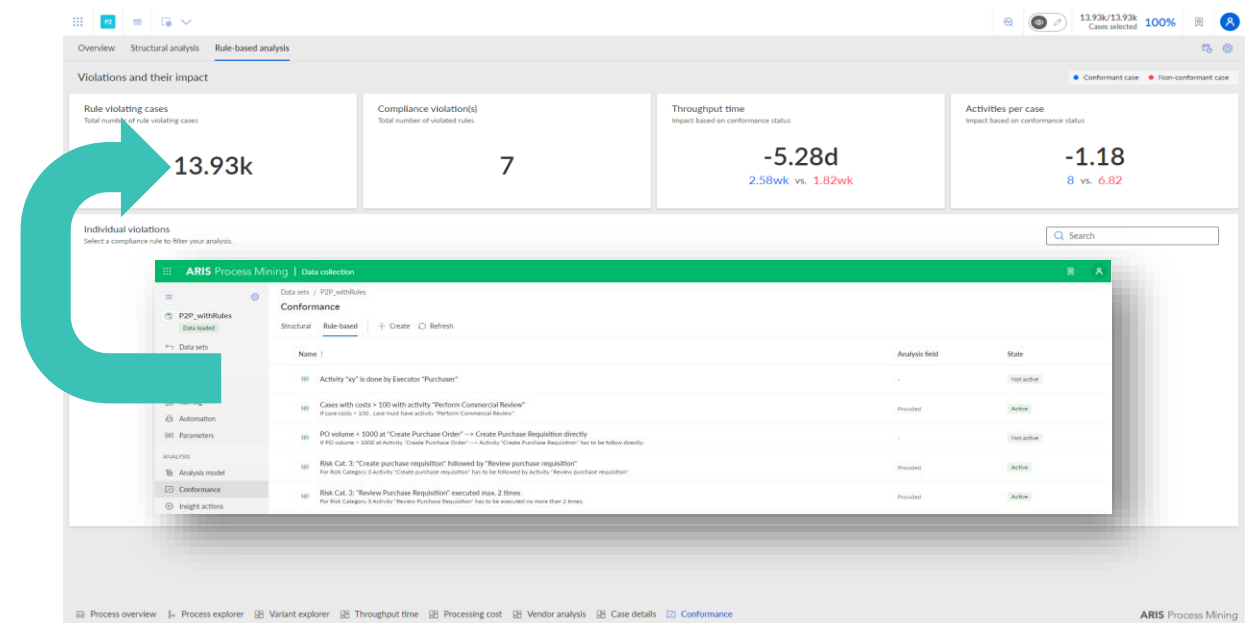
P2

13.93k/13.93k
Cases selected
100%

Overview Structural analysis Rule-based analysis

Violations and their impact

Conformant case Non-conformant case

Rule violating cases
Total number of rule violating cases
13.93k

Compliance violation(s)
Total number of violated rules
7

Throughput time
Impact based on conformance status
-5.28d
2.58wk vs. 1.82wk

Activities per case
Impact based on conformance status
-1.18
8 vs. 6.82

Individual violations
Select a compliance rule to filter your analysis.

Search

ARIS Process Mining | Data collection

P2P_withRules
Data loaded
Data sets
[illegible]
Automation
Parameters
ANALYSIS
Analysis model
Conformance
Insight actions

Data sets / P2P_withRules
Conformance
Structural Rule-based + Create Refresh

| Name ↑ | Analysis field | State |
|---|---|---|
| Activity "xy" is done by Executor "Purchaser" | – | Not active |
| Cases with costs > 100 with activity "Perform Commercial Review" If case costs > 100 , case must have activity "Perform Commercial Review" | Provided | Active |
| PO volume < 1000 at "Create Purchase Order" --> Create Purchase Requisition directly If PO volume < 1000 at Activity "Create Purchase Order" --> Activity "Create Purchase Requisition" has to be follow directly | – | Not active |
| Risk Cat. 3: "Create purchase requisition" followed by "Review purchase requisition" For Risk Category 3 Activity "Create purchase requisition" has to be followed by Activity "Review purchase requisition" | Provided | Active |
| Risk Cat. 3: "Review Purchase Requisition" executed max. 2 times For Risk Category 3 Activity "Review Purchase Requisition" has to be executed no more than 2 times | Provided | Active |

Process overview Process explorer Variant explorer Throughput time Processing cost Vendor analysis Case details Conformance

ARIS Process Mining